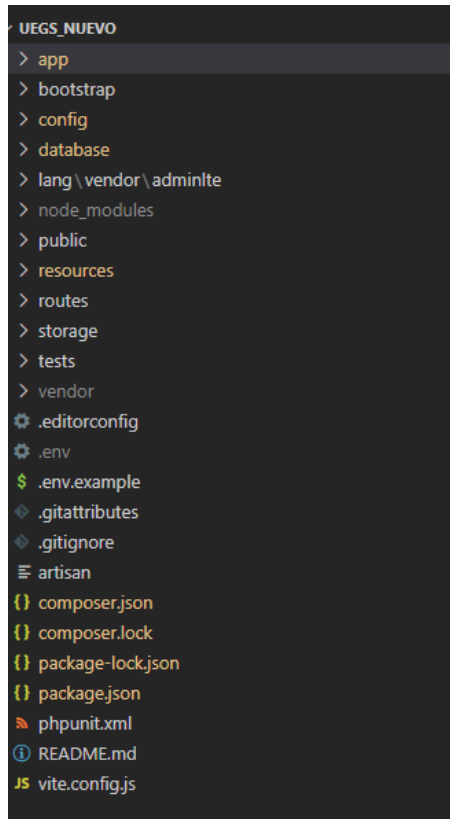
UEGS_NUEVO
app
bootstrap
config
database
lang \ vendor \ adminlte
node_modules
public
resources
routes
storage
tests
vendor
.editorconfig
.env
$ .env.example
.gitattributes
.gitignore
artisan
{} composer.json
{} composer.lock
{} package-lock.json
{} package.json
phpunit.xml
README.md
JS vite.config.js